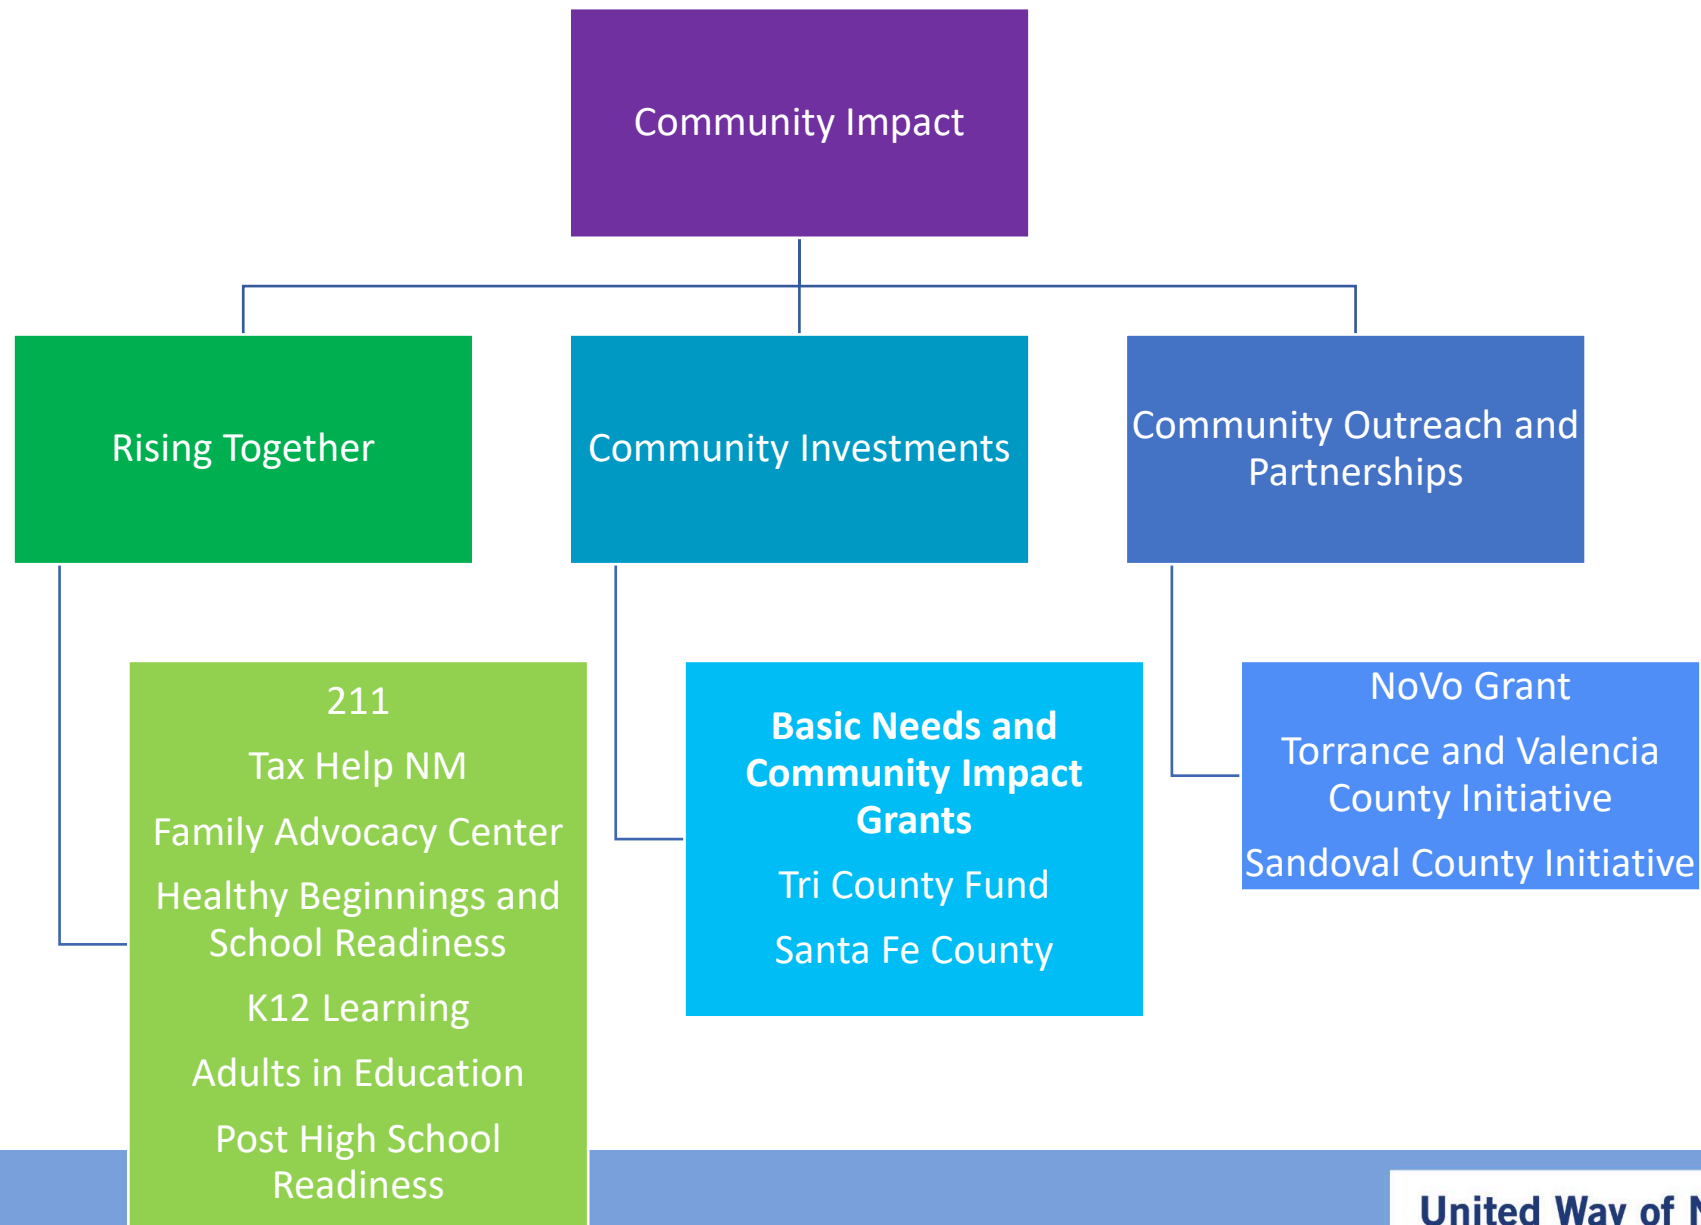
Community Impact

Rising Together

Community Investments

Community Outreach and Partnerships

211

Tax Help NM

Family Advocacy Center

Healthy Beginnings and School Readiness

K12 Learning

Adults in Education

Post High School Readiness

**Basic Needs and Community Impact Grants**

Tri County Fund

Santa Fe County

NoVo Grant

Torrance and Valencia County Initiative

Sandoval County Initiative

United Way of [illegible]